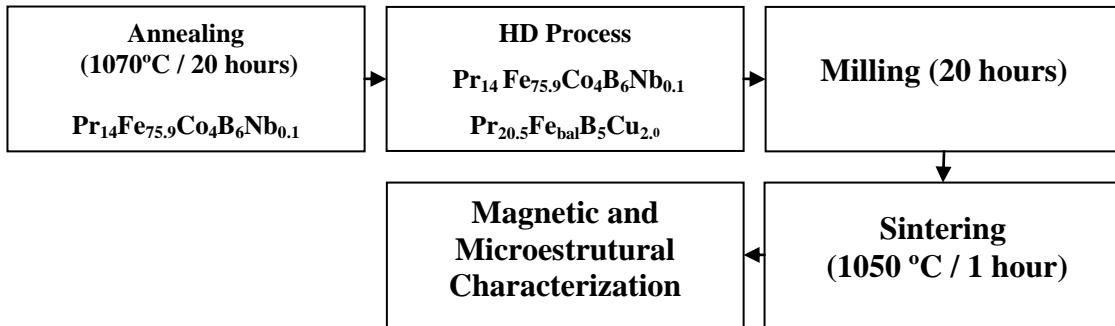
Annealing
(1070ºC / 20 hours)

$Pr_{14}Fe_{75.9}Co_4B_6Nb_{0.1}$

HD Process

$Pr_{14}Fe_{75.9}Co_4B_6Nb_{0.1}$

$Pr_{20.5}Fe_{bal}B_5Cu_{2.0}$

Milling (20 hours)

Sintering
(1050 ºC / 1 hour)

Magnetic and Microestrutural Characterization